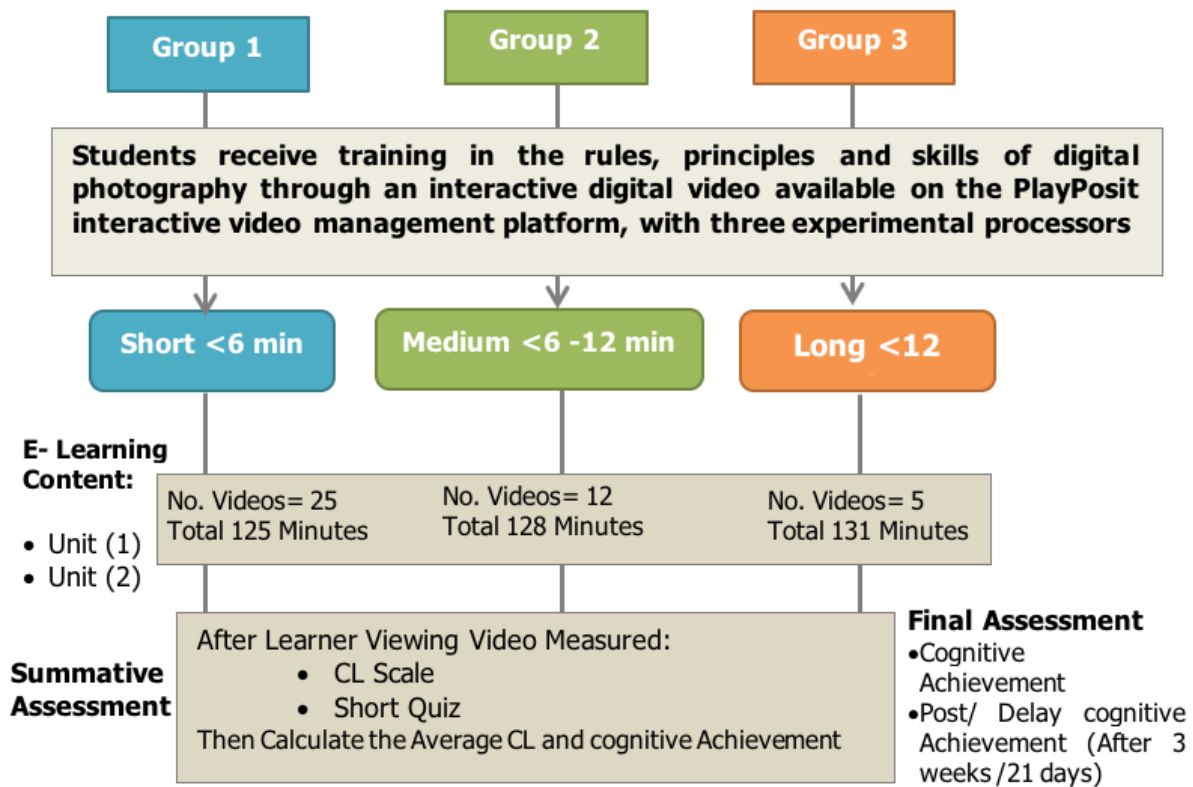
Group 1

Group 2

Group 3

Students receive training in the rules, principles and skills of digital photography through an interactive digital video available on the PlayPosit interactive video management platform, with three experimental processors

Short <6 min

Medium <6 -12 min

Long <12

E- Learning Content:

- Unit (1)
- Unit (2)

No. Videos= 25
Total 125 Minutes

No. Videos= 12
Total 128 Minutes

No. Videos= 5
Total 131 Minutes

Summative Assessment

After Learner Viewing Video Measured:
- CL Scale
- Short Quiz
Then Calculate the Average CL and cognitive Achievement

Final Assessment
- Cognitive Achievement
- Post/ Delay cognitive Achievement (After 3 weeks /21 days)